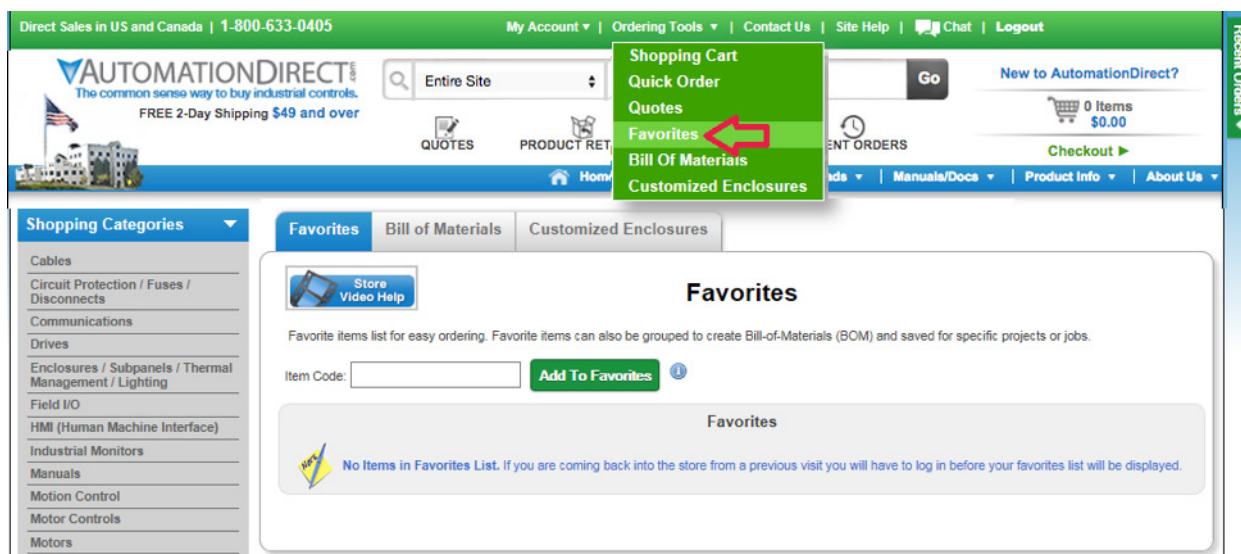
Direct Sales in US and Canada | 1-800-633-0405

My Account ▾ | Ordering Tools ▾ | Contact Us | Site Help | Chat | Logout

AUTOMATIONDIRECT.com
The common sense way to buy industrial controls.
FREE 2-Day Shipping $49 and over

Entire Site

Go

New to AutomationDirect?

0 Items
$0.00

Checkout ▶

QUOTES    PRODUCT RET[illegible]    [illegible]ENT ORDERS

Shopping Cart
Quick Order
Quotes
Favorites
Bill Of Materials
Customized Enclosures

Hom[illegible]    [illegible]ds ▾ | Manuals/Docs ▾ | Product Info ▾ | About Us ▾

Recent Orders

Shopping Categories

Cables
Circuit Protection / Fuses / Disconnects
Communications
Drives
Enclosures / Subpanels / Thermal Management / Lighting
Field I/O
HMI (Human Machine Interface)
Industrial Monitors
Manuals
Motion Control
Motor Controls
Motors

Favorites | Bill of Materials | Customized Enclosures

Store Video Help

Favorites

Favorite items list for easy ordering. Favorite items can also be grouped to create Bill-of-Materials (BOM) and saved for specific projects or jobs.

Item Code:

Add To Favorites

Favorites

No Items in Favorites List. If you are coming back into the store from a previous visit you will have to log in before your favorites list will be displayed.